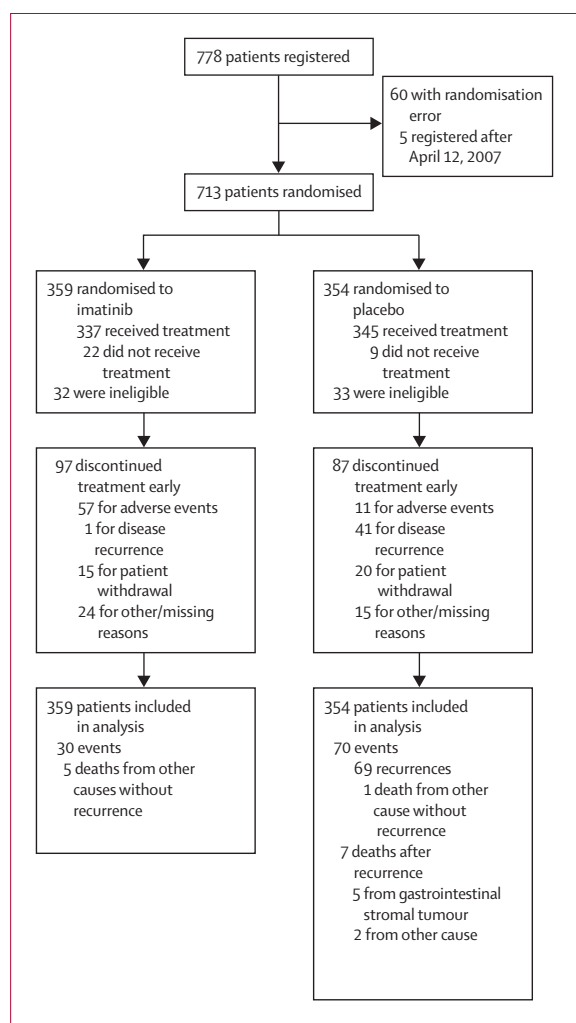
778 patients registered

60 with randomisation error
5 registered after April 12, 2007

713 patients randomised

359 randomised to imatinib
337 received treatment
22 did not receive treatment
32 were ineligible

354 randomised to placebo
345 received treatment
9 did not receive treatment
33 were ineligible

97 discontinued treatment early
57 for adverse events
1 for disease recurrence
15 for patient withdrawal
24 for other/missing reasons

87 discontinued treatment early
11 for adverse events
41 for disease recurrence
20 for patient withdrawal
15 for other/missing reasons

359 patients included in analysis
30 events
5 deaths from other causes without recurrence

354 patients included in analysis
70 events
69 recurrences
1 death from other cause without recurrence
7 deaths after recurrence
5 from gastrointestinal stromal tumour
2 from other cause